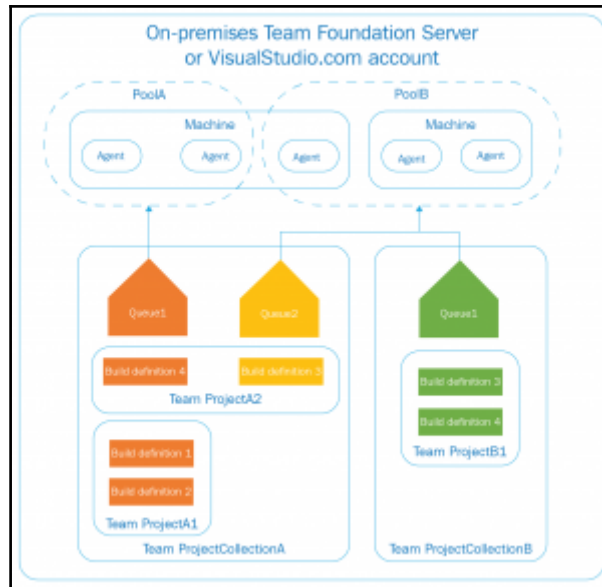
On-premises Team Foundation Server
or VisualStudio.com account

PoolA

PoolB

Machine

Agent

Agent

Agent

Machine

Agent

Agent

Queue1

Queue2

Queue1

Build definition 4

Build definition 3

Team ProjectA2

Build definition 3

Build definition 4

Team ProjectB1

Build definition 1

Build definition 2

Team ProjectA1

Team ProjectCollectionA

Team ProjectCollectionB